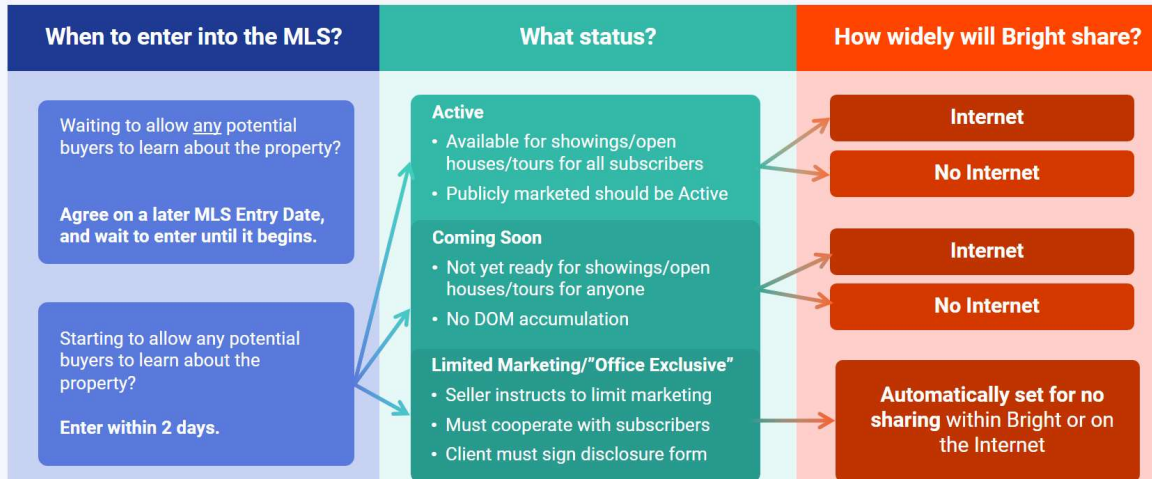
When to enter into the MLS?

What status?

How widely will Bright share?

Waiting to allow any potential buyers to learn about the property?

Agree on a later MLS Entry Date, and wait to enter until it begins.

Starting to allow any potential buyers to learn about the property?

Enter within 2 days.

Active
• Available for showings/open houses/tours for all subscribers
• Publicly marketed should be Active

Coming Soon
• Not yet ready for showings/open houses/tours for anyone
• No DOM accumulation

Limited Marketing/"Office Exclusive"
• Seller instructs to limit marketing
• Must cooperate with subscribers
• Client must sign disclosure form

Internet

No Internet

Internet

No Internet

Automatically set for no sharing within Bright or on the Internet